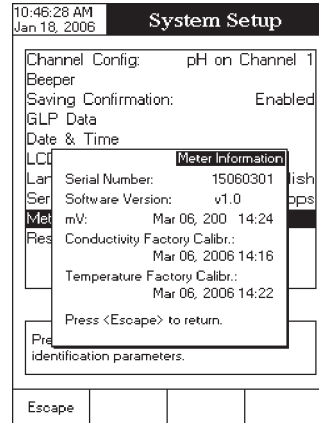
10:46:28 AM
Jan 18, 2006

System Setup

Channel Config: pH on Channel 1
Beeper
Saving Confirmation: Enabled
GLP Data
Date & Time
LCD
Lan lish
Ser ps
Met
Res

Meter Information
Serial Number: 15060301
Software Version: v1.0
mV: Mar 06, 200 14:24
Conductivity Factory Calibr.:
Mar 06, 2006 14:16
Temperature Factory Calibr.:
Mar 06, 2006 14:22
Press <Escape> to return.

Pre
identification parameters.

Escape